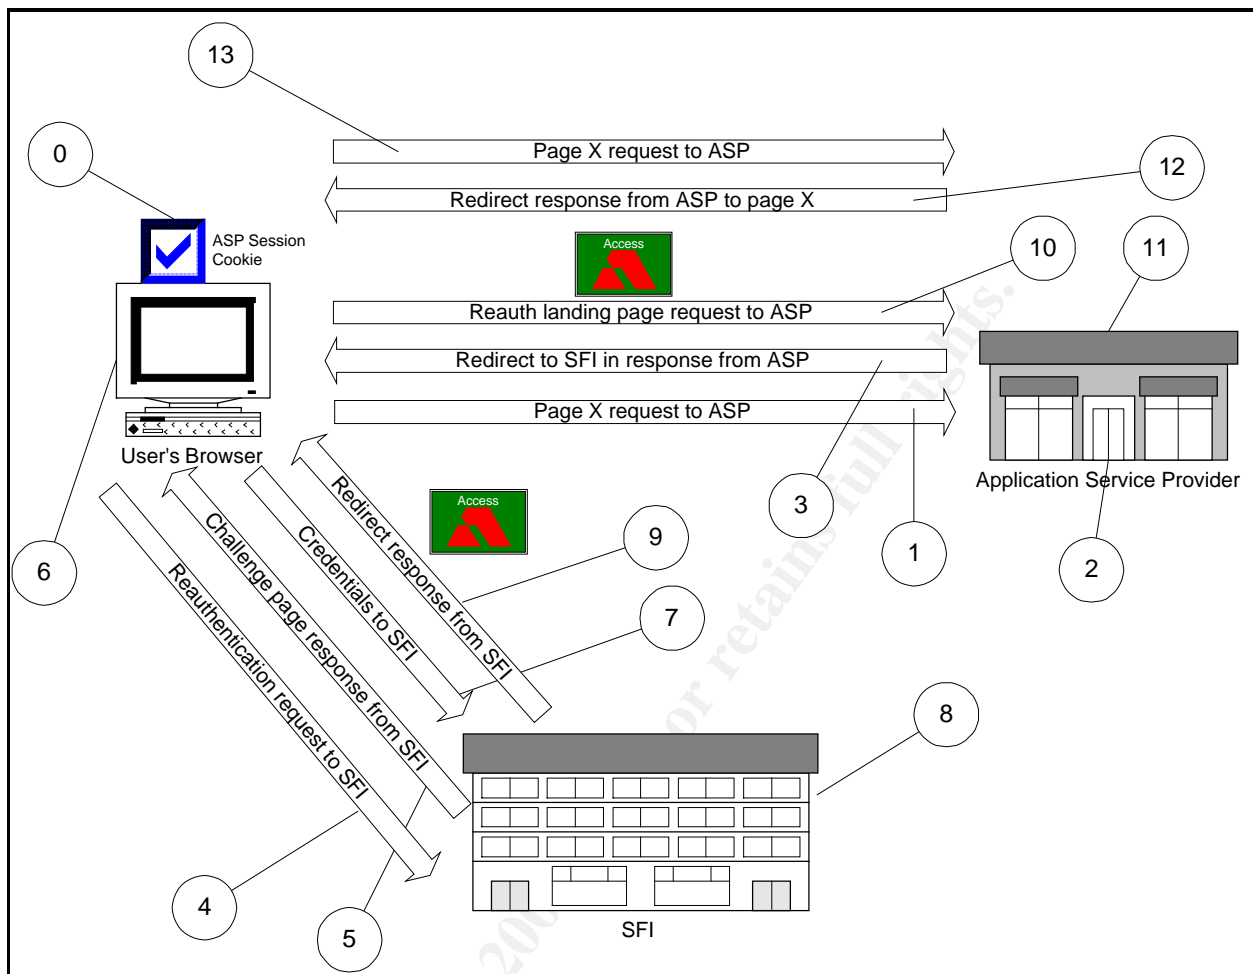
13

0

Page X request to ASP

12

Redirect response from ASP to page X

ASP Session Cookie

Access

10

11

Reauth landing page request to ASP

Redirect to SFI in response from ASP

Page X request to ASP

User's Browser

Application Service Provider

3

1

2

6

Access

Redirect response from SFI

Credentials to SFI

Challenge page response from SFI

Reauthentication request to SFI

9

7

8

SFI

4

5